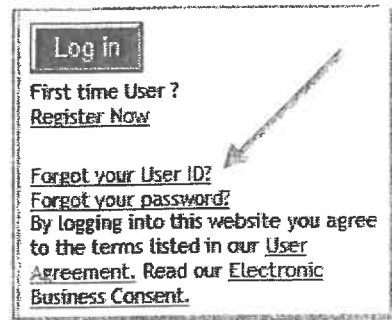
Log in

First time User ?
Register Now

Forgot your User ID?
Forgot your password?
By logging into this website you agree to the terms listed in our User Agreement. Read our Electronic Business Consent.